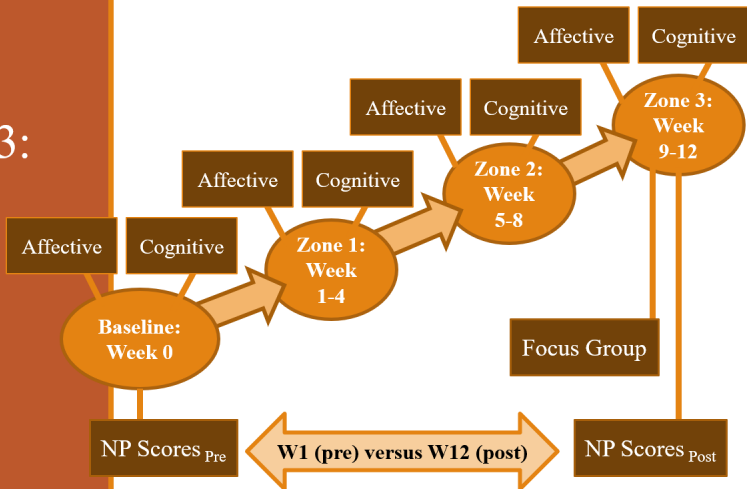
3:

Affective

Cognitive

Zone 3: Week 9-12

Affective

Cognitive

Zone 2: Week 5-8

Affective

Cognitive

Zone 1: Week 1-4

Affective

Cognitive

Baseline: Week 0

Focus Group

NP Scores $_{Pre}$

W1 (pre) versus W12 (post)

NP Scores $_{Post}$